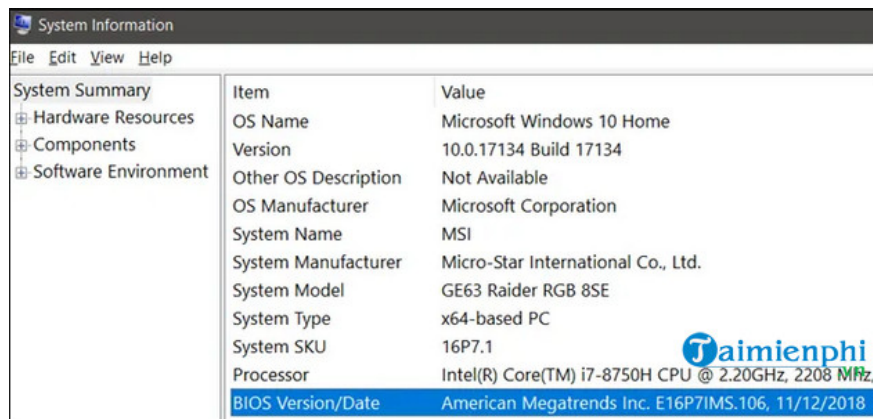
System Information

File Edit View Help

System Summary
Hardware Resources
Components
Software Environment

| Item | Value |
|---|---|
| OS Name | Microsoft Windows 10 Home |
| Version | 10.0.17134 Build 17134 |
| Other OS Description | Not Available |
| OS Manufacturer | Microsoft Corporation |
| System Name | MSI |
| System Manufacturer | Micro-Star International Co., Ltd. |
| System Model | GE63 Raider RGB 8SE |
| System Type | x64-based PC |
| System SKU | 16P7.1 |
| Processor | Intel(R) Core(TM) i7-8750H CPU @ 2.20GHz, 2208 MHz, |
| BIOS Version/Date | American Megatrends Inc. E16P7IMS.106, 11/12/2018 |

Taimienphi .vn